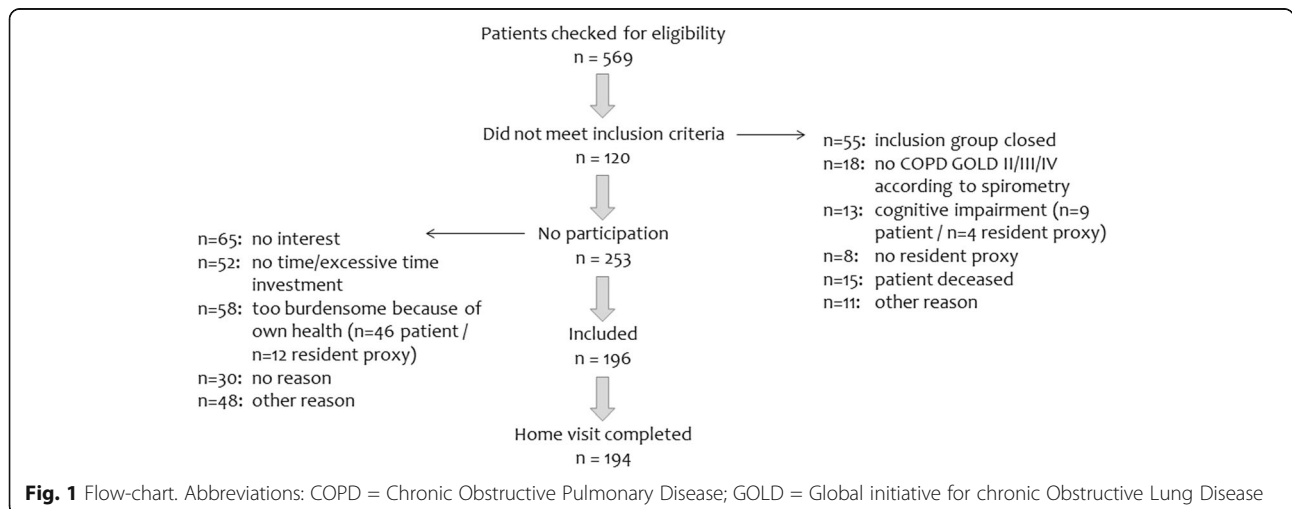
Patients checked for eligibility
n = 569

Did not meet inclusion criteria
n = 120

n=55: inclusion group closed
n=18: no COPD GOLD II/III/IV according to spirometry
n=13: cognitive impairment (n=9 patient / n=4 resident proxy)
n=8: no resident proxy
n=15: patient deceased
n=11: other reason

No participation
n = 253

n=65: no interest
n=52: no time/excessive time investment
n=58: too burdensome because of own health (n=46 patient / n=12 resident proxy)
n=30: no reason
n=48: other reason

Included
n = 196

Home visit completed
n = 194

**Fig. 1** Flow-chart. Abbreviations: COPD = Chronic Obstructive Pulmonary Disease; GOLD = Global initiative for chronic Obstructive Lung Disease